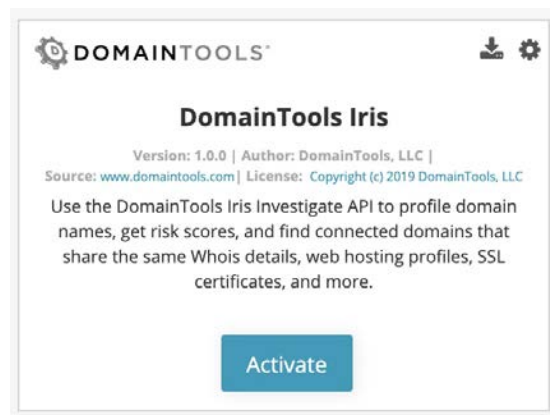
DOMAINTOOLS

DomainTools Iris

Version: 1.0.0 | Author: DomainTools, LLC | Source: www.domaintools.com | License: Copyright (c) 2019 DomainTools, LLC

Use the DomainTools Iris Investigate API to profile domain names, get risk scores, and find connected domains that share the same Whois details, web hosting profiles, SSL certificates, and more.

Activate